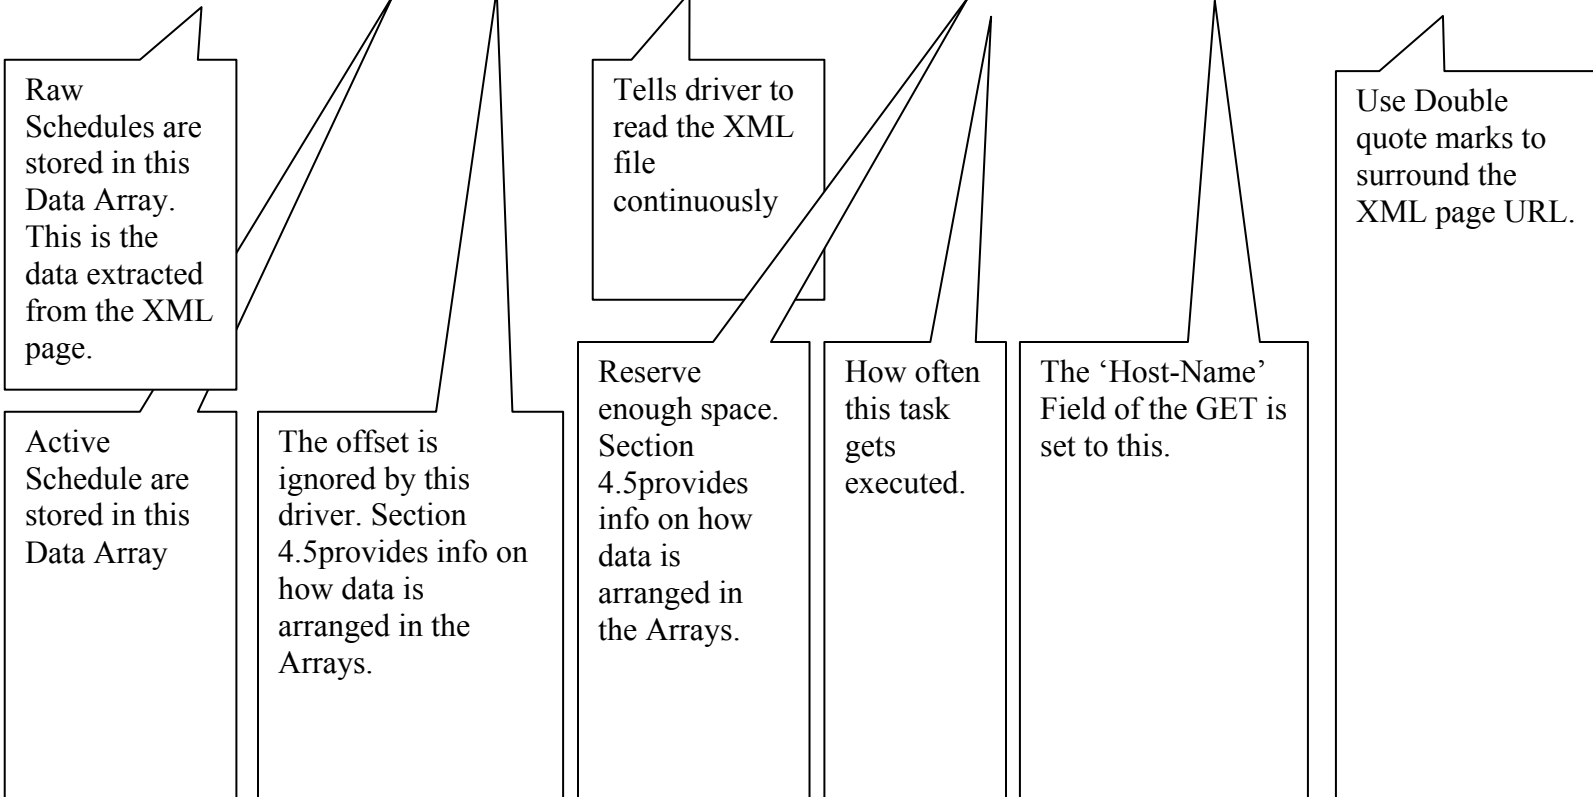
Raw Schedules are stored in this Data Array. This is the data extracted from the XML page.

Tells driver to read the XML file continuously

Use Double quote marks to surround the XML page URL.

Active Schedule are stored in this Data Array

The offset is ignored by this driver. Section 4.5provides info on how data is arranged in the Arrays.

Reserve enough space. Section 4.5provides info on how data is arranged in the Arrays.

How often this task gets executed.

The ‘Host-Name’ Field of the GET is set to this.